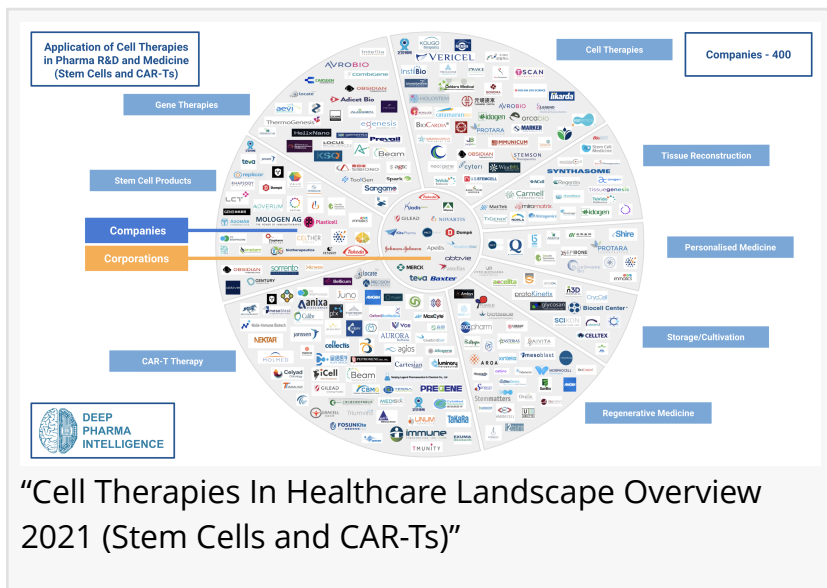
Application of Cell Therapies in Pharma R&D and Medicine (Stem Cells and CAR-Ts)

Companies - 400

Cell Therapies

Gene Therapies

Tissue Reconstruction

Stem Cell Products

Companies

Corporations

Personalised Medicine

Storage/Cultivation

CAR-T Therapy

Regenerative Medicine

DEEP PHARMA INTELLIGENCE

VERICEL

AVROBIO

Adicet Bio

ObsidianTherapeutics

ThermoGenesis

HeLixNano

LOCUS

Beam

Sangamo

ToolGen

teva

MOLOGEN AG

GILEAD

NOVARTIS

abbvie

MERCK

Baxter

Juno

anixa

NEKTAR

cellectis

AURORA

Celyad

iCell

Beam

PREGENE

immune

FOSUNKite

Cartesian

SYNTHASOME

Carmell

idogen

PROTARA

Shire

Q

proteoKinetix

Biocell Center

CELLTEX

Stemmatters

SCAN

likarda

STEMSON

Sparks

Janssen

Voe

aglos

orca bio

MARKER

Allogene

InstiBio

Athersys

Dompé

Apellis

CENTURY

sorrento

acelity

argos

“Cell Therapies In Healthcare Landscape Overview 2021 (Stem Cells and CAR-Ts)”